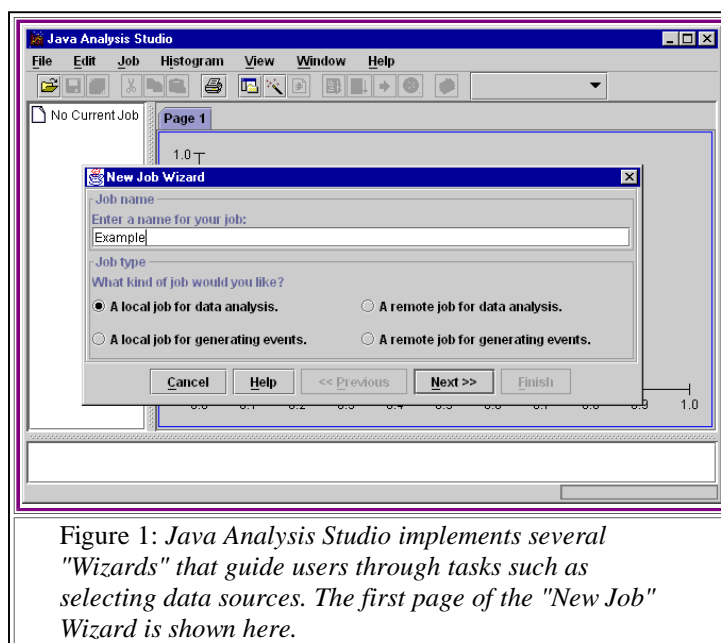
Java Analysis Studio

File Edit Job Histogram View Window Help

No Current Job

Page 1

1.0

New Job Wizard

Job name

Enter a name for your job:

Example

Job type

What kind of job would you like?

A local job for data analysis.

A remote job for data analysis.

A local job for generating events.

A remote job for generating events.

Cancel Help << Previous Next >> Finish

.9 1.0

Figure 1: *Java Analysis Studio implements several "Wizards" that guide users through tasks such as selecting data sources. The first page of the "New Job" Wizard is shown here.*